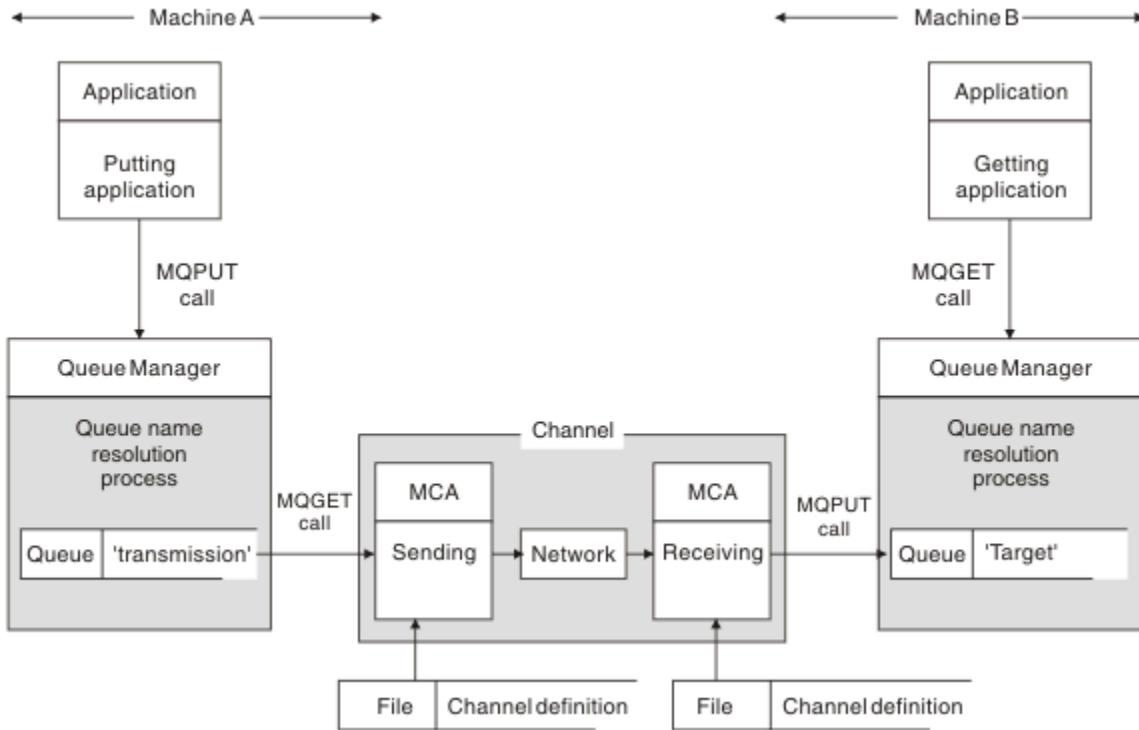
Machine A

Machine B

Application

Putting application

MQPUT call

Queue Manager

Queue name resolution process

Queue 'transmission'

MQGET call

Channel

MCA

Sending

Network

MCA

Receiving

MQPUT call

File Channel definition

File Channel definition

Application

Getting application

MQGET call

Queue Manager

Queue name resolution process

Queue 'Target'